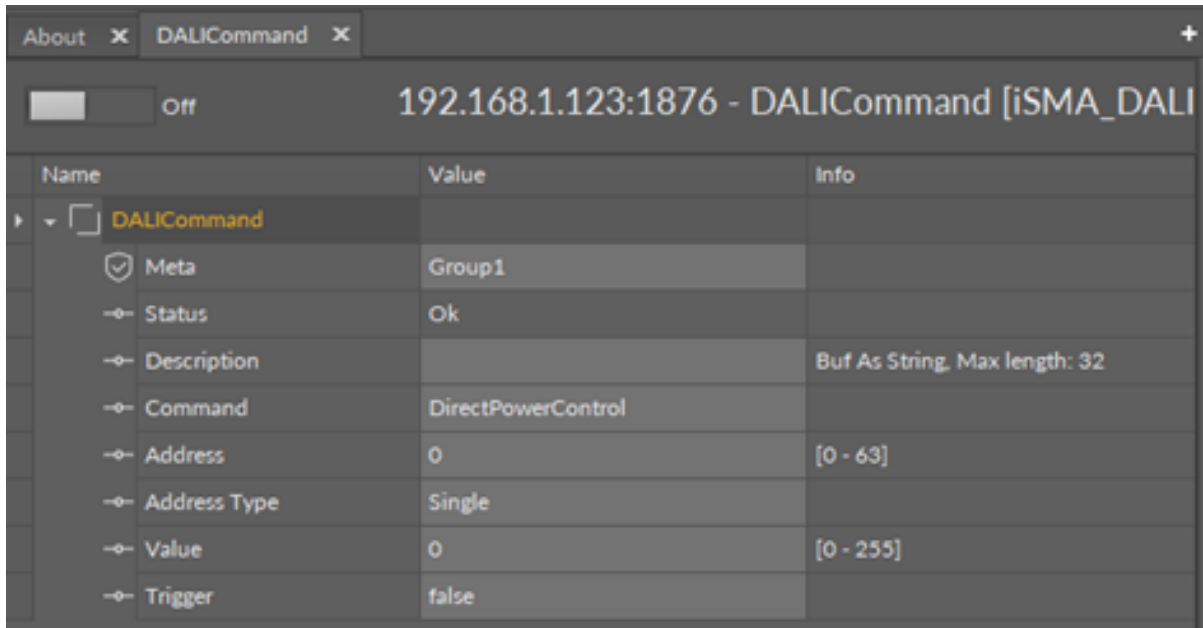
About ✕ DALICommand ✕ +

Off

192.168.1.123:1876 - DALICommand [iSMA_DALI

| Name | Value | Info |
|---|---|---|
| DALICommand | | |
| Meta | Group1 | |
| Status | Ok | |
| Description | | Buf As String, Max length: 32 |
| Command | DirectPowerControl | |
| Address | 0 | [0 - 63] |
| Address Type | Single | |
| Value | 0 | [0 - 255] |
| Trigger | false | |